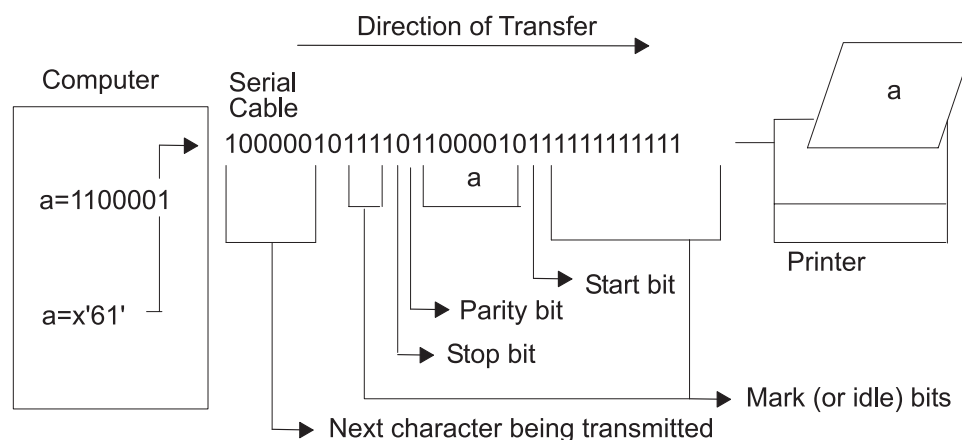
Direction of Transfer

Computer

Serial Cable

a

a=1100001

a=x'61'

100000101111011000010111111111111

a

Printer

Start bit

Parity bit

Stop bit

Mark (or idle) bits

Next character being transmitted